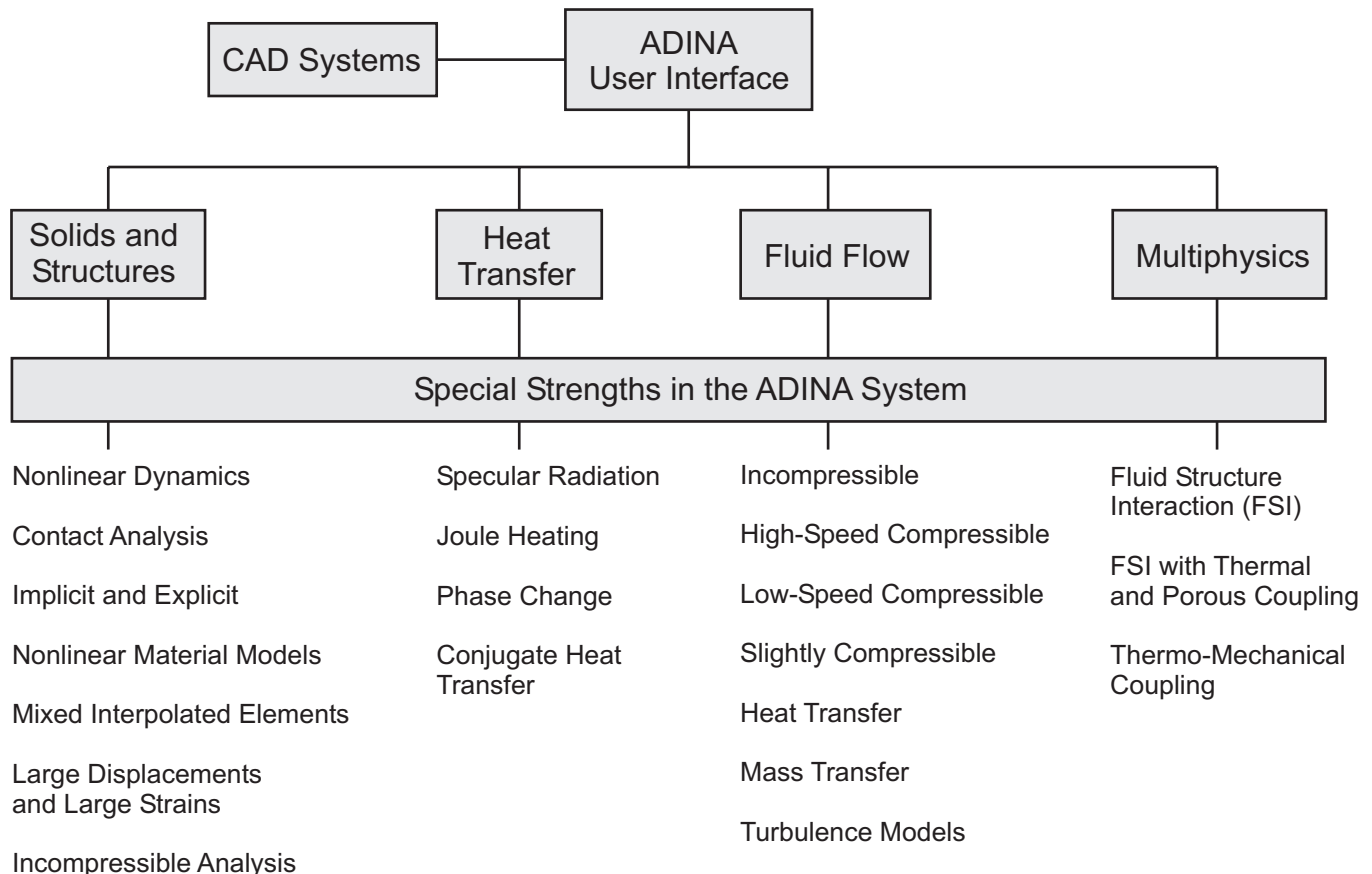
CAD Systems

ADINA User Interface

Solids and Structures

Heat Transfer

Fluid Flow

Multiphysics

Special Strengths in the ADINA System

Nonlinear Dynamics

Contact Analysis

Implicit and Explicit

Nonlinear Material Models

Mixed Interpolated Elements

Large Displacements and Large Strains

Incompressible Analysis

Specular Radiation

Joule Heating

Phase Change

Conjugate Heat Transfer

Incompressible

High-Speed Compressible

Low-Speed Compressible

Slightly Compressible

Heat Transfer

Mass Transfer

Turbulence Models

Fluid Structure Interaction (FSI)

FSI with Thermal and Porous Coupling

Thermo-Mechanical Coupling